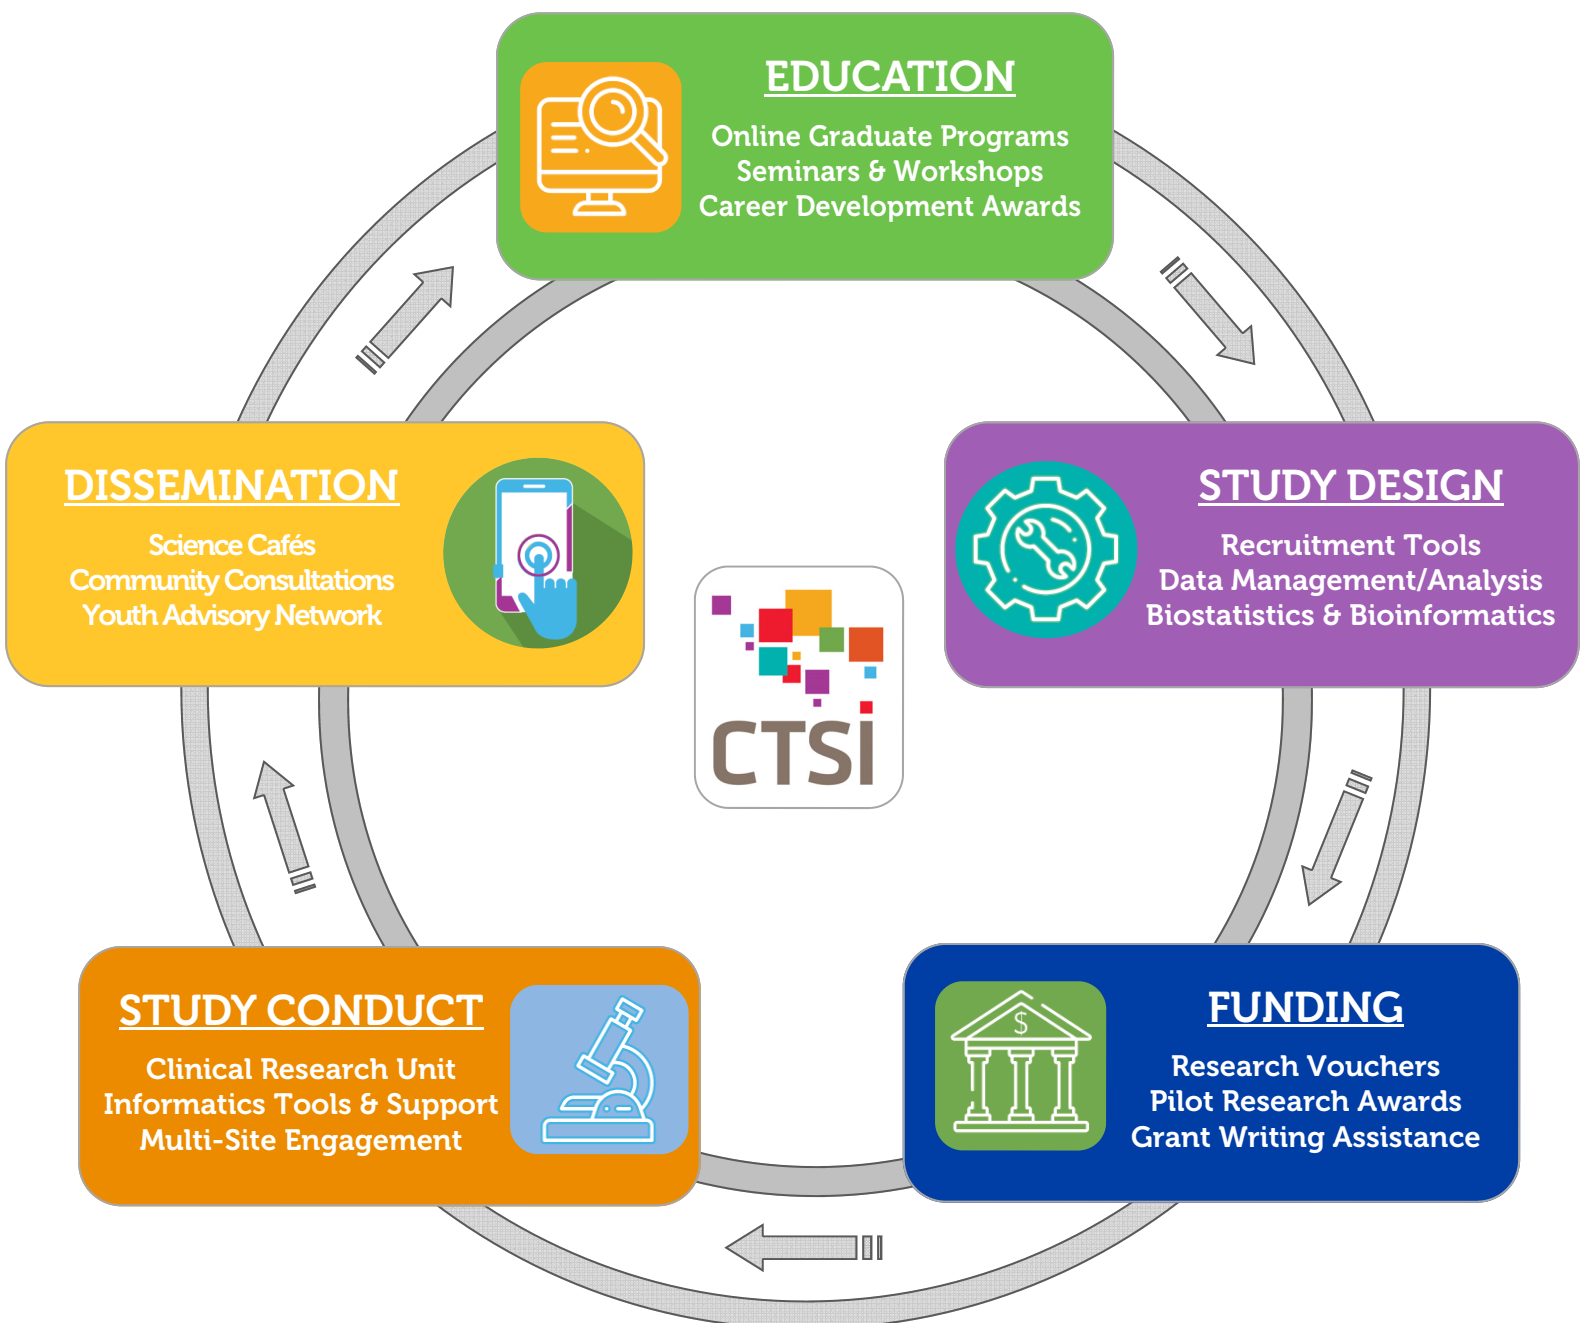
EDUCATION

Online Graduate Programs
Seminars & Workshops
Career Development Awards

DISSEMINATION

Science Cafés
Community Consultations
Youth Advisory Network

STUDY DESIGN

Recruitment Tools
Data Management/Analysis
Biostatistics & Bioinformatics

CTSI

STUDY CONDUCT

Clinical Research Unit
Informatics Tools & Support
Multi-Site Engagement

FUNDING

Research Vouchers
Pilot Research Awards
Grant Writing Assistance